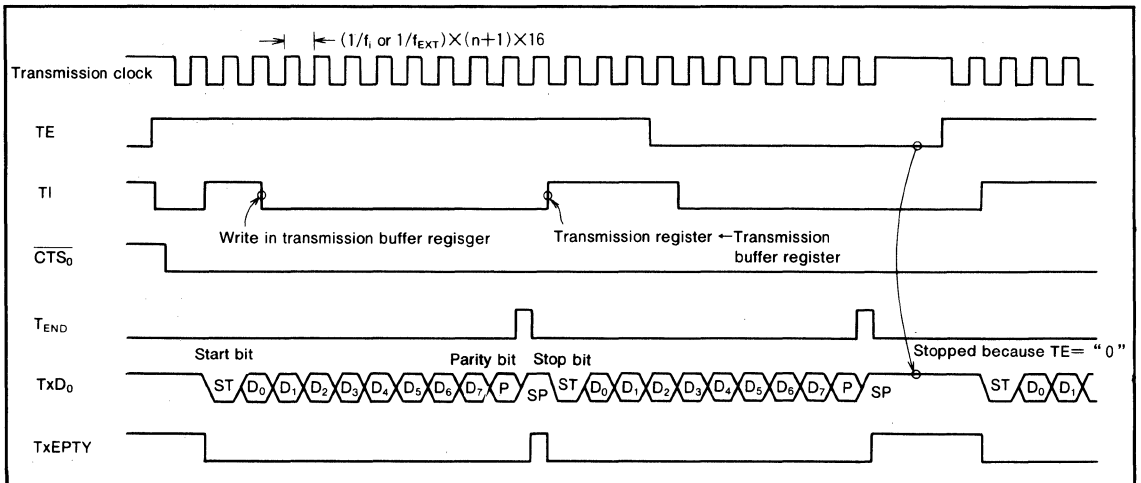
$\rightarrow$ $\leftarrow$ $(1/f_i$ or $1/f_{EXT}) \times (n+1) \times 16$

Transmission clock

TE

TI

Write in transmission buffer regisger

Transmission register ←Transmission buffer register

$\overline{CTS_0}$

$T_{END}$

Start bit

Parity bit

Stop bit

Stopped because TE= " 0 "

$TxD_0$

ST $D_0$ $D_1$ $D_2$ $D_3$ $D_4$ $D_5$ $D_6$ $D_7$ P SP ST $D_0$ $D_1$ $D_2$ $D_3$ $D_4$ $D_5$ $D_6$ $D_7$ P SP ST $D_0$ $D_1$

TxEPTY